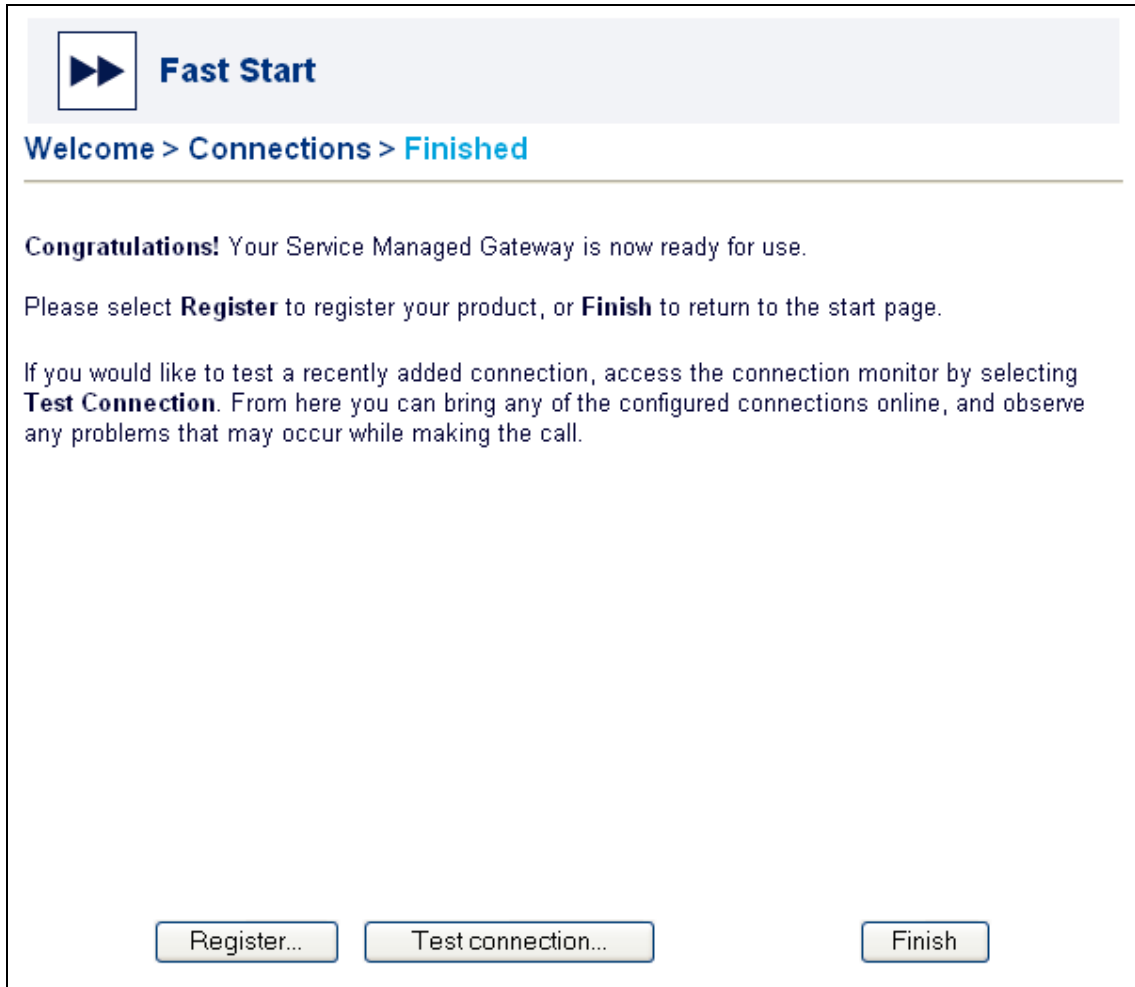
Fast Start

Welcome > Connections > Finished

Congratulations! Your Service Managed Gateway is now ready for use.

Please select Register to register your product, or Finish to return to the start page.

If you would like to test a recently added connection, access the connection monitor by selecting Test Connection. From here you can bring any of the configured connections online, and observe any problems that may occur while making the call.

Register...

Test connection...

Finish